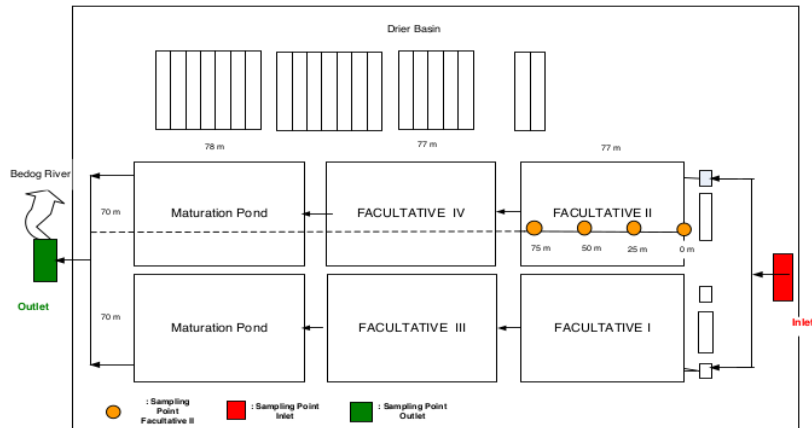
Drier Basin

78 m

77 m

77 m

Bedog River

70 m

Maturation Pond

FACULTATIVE IV

FACULTATIVE II

75 m

50 m

25 m

0 m

Outlet

70 m

Maturation Pond

FACULTATIVE III

FACULTATIVE I

Inlet

: Sampling Point Facultative II

: Sampling Point Inlet

: Sampling Point Outlet